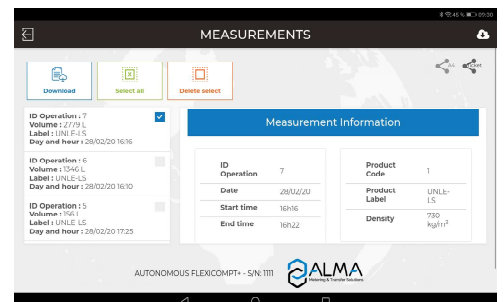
45% 09:30

MEASUREMENTS

Download

Select all

Delete select

A4

Ticket

ID Operation : 7
Volume : 2779 L
Label : UNLE-LS
Day and hour : 28/02/20 16:16

ID Operation : 6
Volume : 1346 L
Label : UNLE-LS
Day and hour : 28/02/20 16:10

ID Operation : 5
Volume : 1561
Label : UNLE-LS
Day and hour : 28/02/20 17:25

Measurement Information

| ID Operation | 7 |
|---|---|
| Date | 28/02/20 |
| Start time | 16h16 |
| End time | 16h22 |

| Product Code | 1 |
|---|---|
| Product Label | UNLE-LS |
| Density | 730 kg/m$^3$ |

AUTONOMOUS FLEXICOMPT+ - S/N: 1111

ALMA
Metering & Transfer Solutions